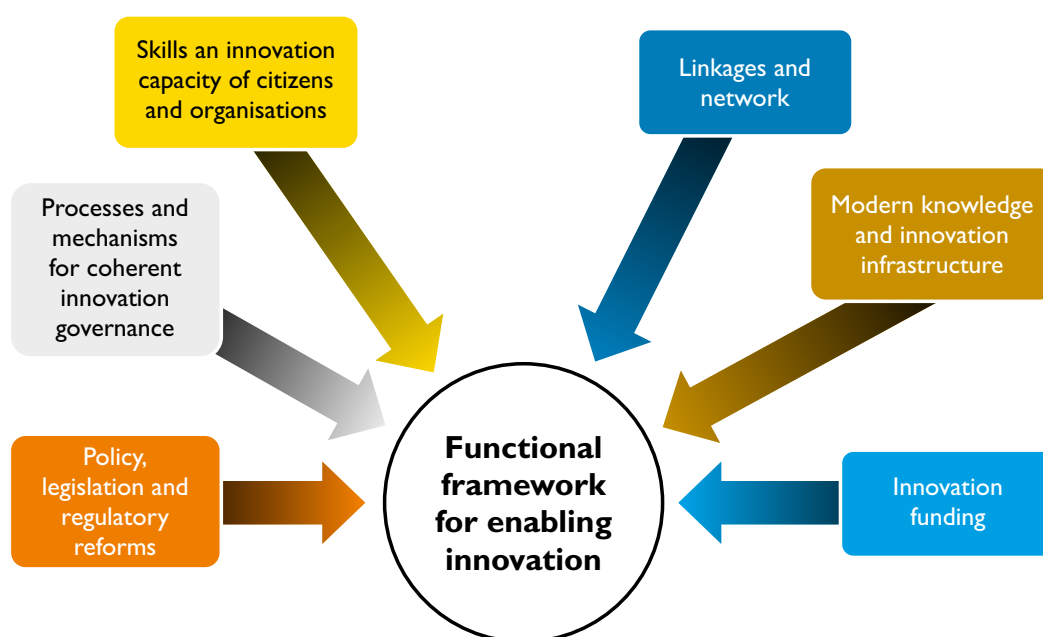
Skills an innovation capacity of citizens and organisations

Linkages and network

Processes and mechanisms for coherent innovation governance

Modern knowledge and innovation infrastructure

Policy, legislation and regulatory reforms

Functional framework for enabling innovation

Innovation funding